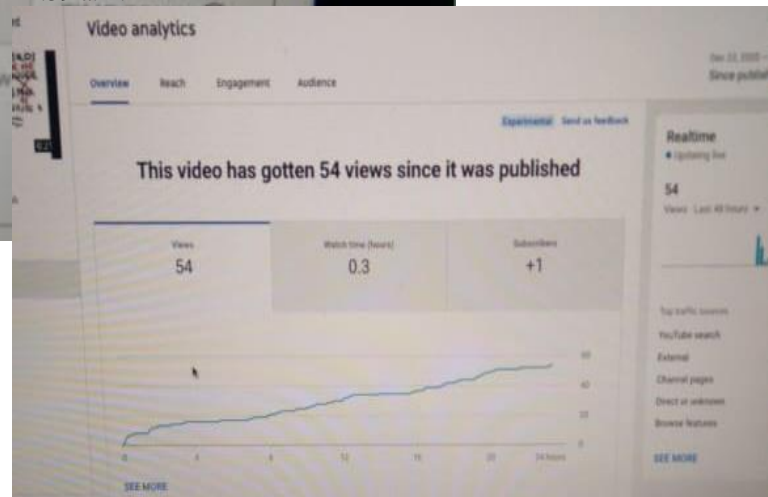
Video analytics

Overview Reach Engagement Audience

Experimental Send us feedback

This video has gotten 54 views since it was published

Views
54

Watch time (hours)
0.3

Subscribers
+1

60
40
20
0

0 4 8 12 16 20 24 hours

SEE MORE

Since published

Realtime
• Updating live

54
Views · Last 48 hours

Top traffic sources
YouTube search
External
Channel pages
Direct or unknown
Browse features

SEE MORE